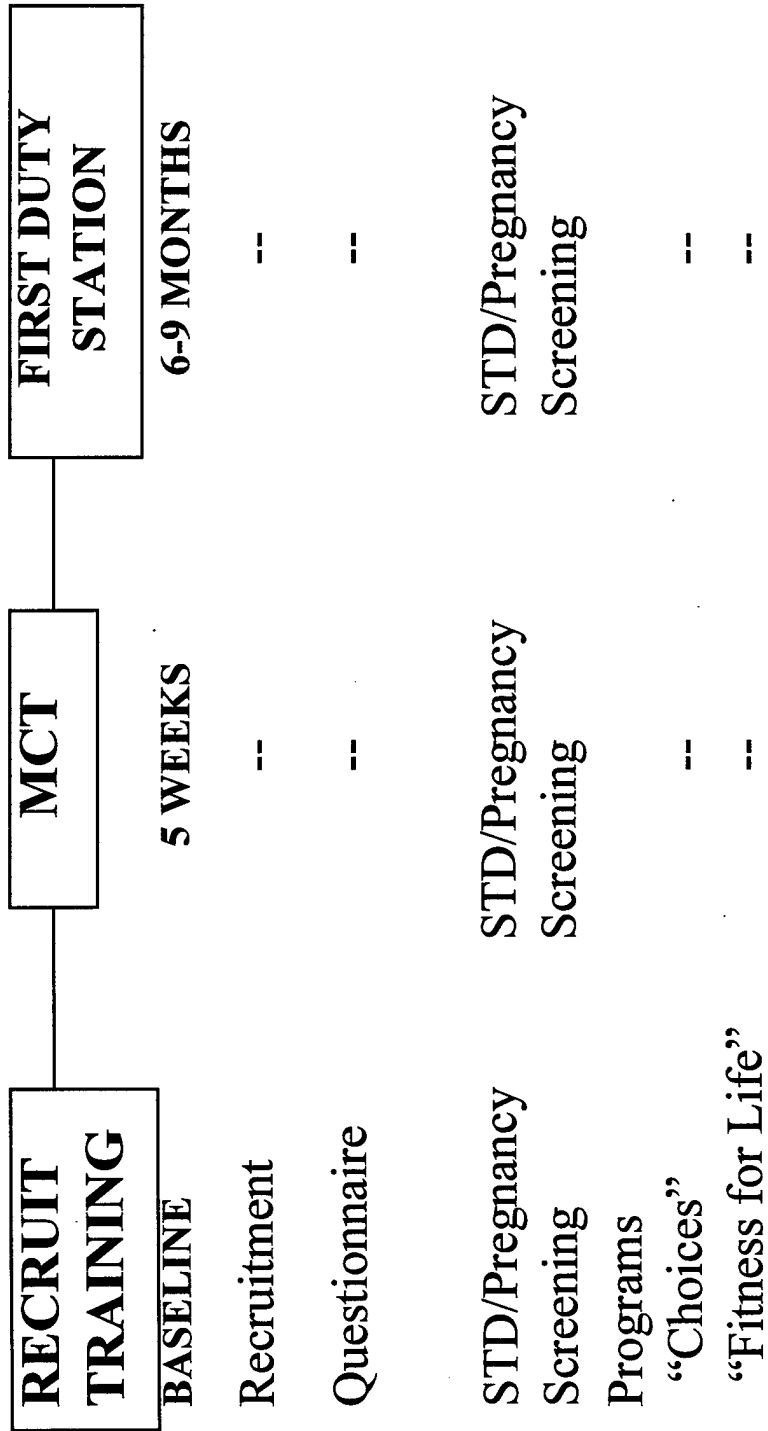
RECRUIT TRAINING

BASELINE

Recruitment

Questionnaire

STD/Pregnancy Screening

Programs
"Choices"
"Fitness for Life"

MCT

5 WEEKS

--

--

STD/Pregnancy Screening

--

--

FIRST DUTY STATION

6-9 MONTHS

--

--

STD/Pregnancy Screening

--

--